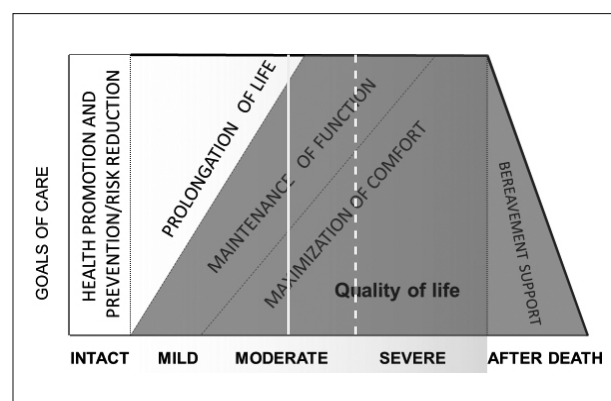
GOALS OF CARE

HEALTH PROMOTION AND PREVENTION/RISK REDUCTION

PROLONGATION OF LIFE

MAINTENANCE OF FUNCTION

MAXIMIZATION OF COMFORT

Quality of life

BEREAVEMENT SUPPORT

INTACT MILD MODERATE SEVERE AFTER DEATH